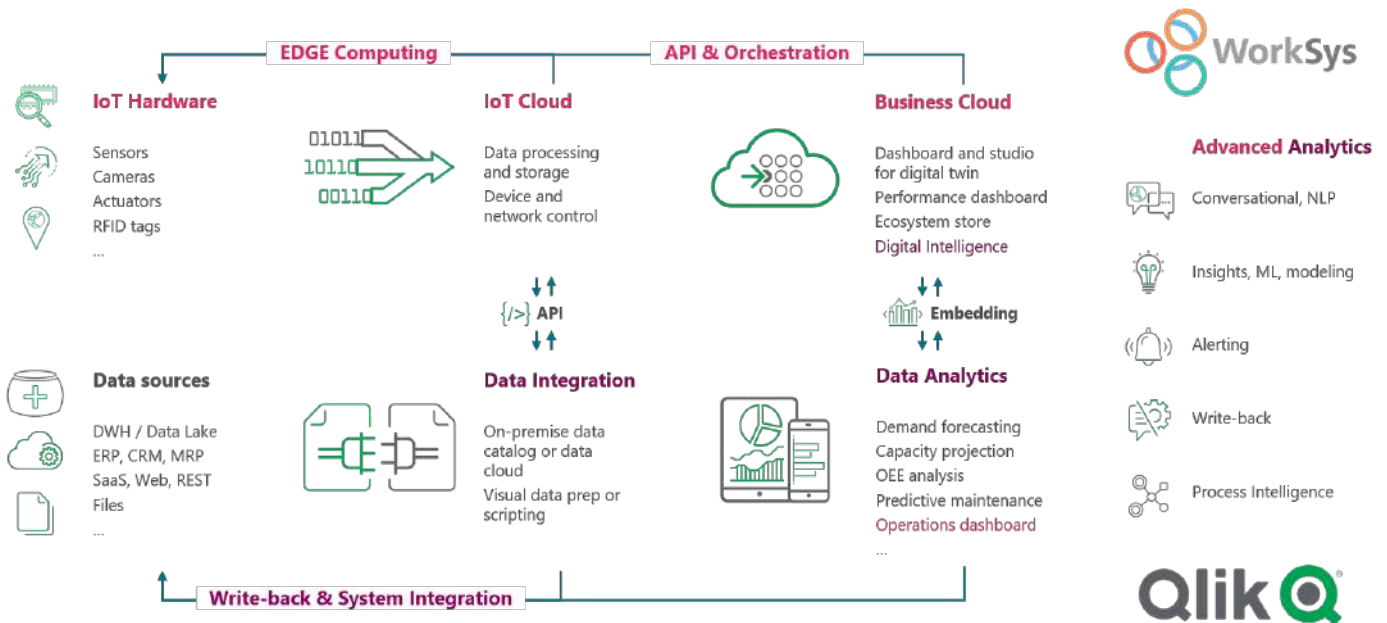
EDGE Computing

API & Orchestration

WorkSys

IoT Hardware

Sensors
Cameras
Actuators
RFID tags
...

01011
10110
00110

IoT Cloud

Data processing and storage
Device and network control

Business Cloud

Dashboard and studio for digital twin
Performance dashboard
Ecosystem store
Digital Intelligence

Advanced Analytics

Conversational, NLP

Insights, ML, modeling

Alerting

Write-back

Process Intelligence

{/>} API

Embedding

Data sources

DWH / Data Lake
ERP, CRM, MRP
SaaS, Web, REST
Files
...

Data Integration

On-premise data catalog or data cloud
Visual data prep or scripting

Data Analytics

Demand forecasting
Capacity projection
OEE analysis
Predictive maintenance
Operations dashboard
...

Write-back & System Integration

Qlik